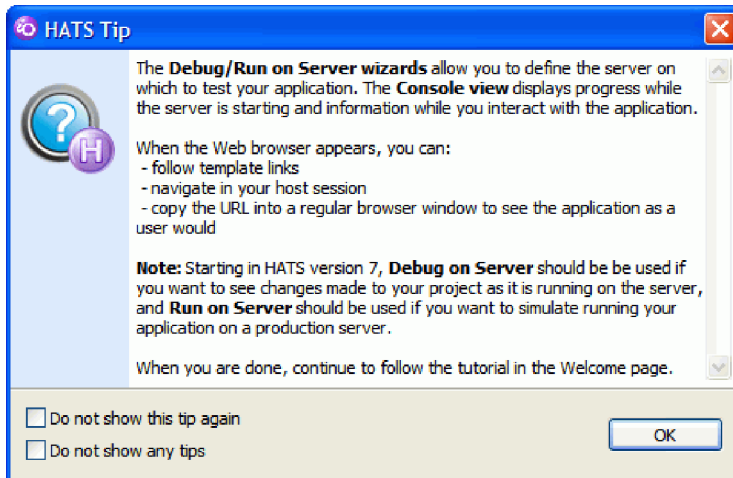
HATS Tip

The **Debug/Run on Server wizards** allow you to define the server on which to test your application. The **Console view** displays progress while the server is starting and information while you interact with the application.

When the Web browser appears, you can:
- follow template links
- navigate in your host session
- copy the URL into a regular browser window to see the application as a user would

**Note:** Starting in HATS version 7, **Debug on Server** should be be used if you want to see changes made to your project as it is running on the server, and **Run on Server** should be used if you want to simulate running your application on a production server.

When you are done, continue to follow the tutorial in the Welcome page.

Do not show this tip again
Do not show any tips
OK